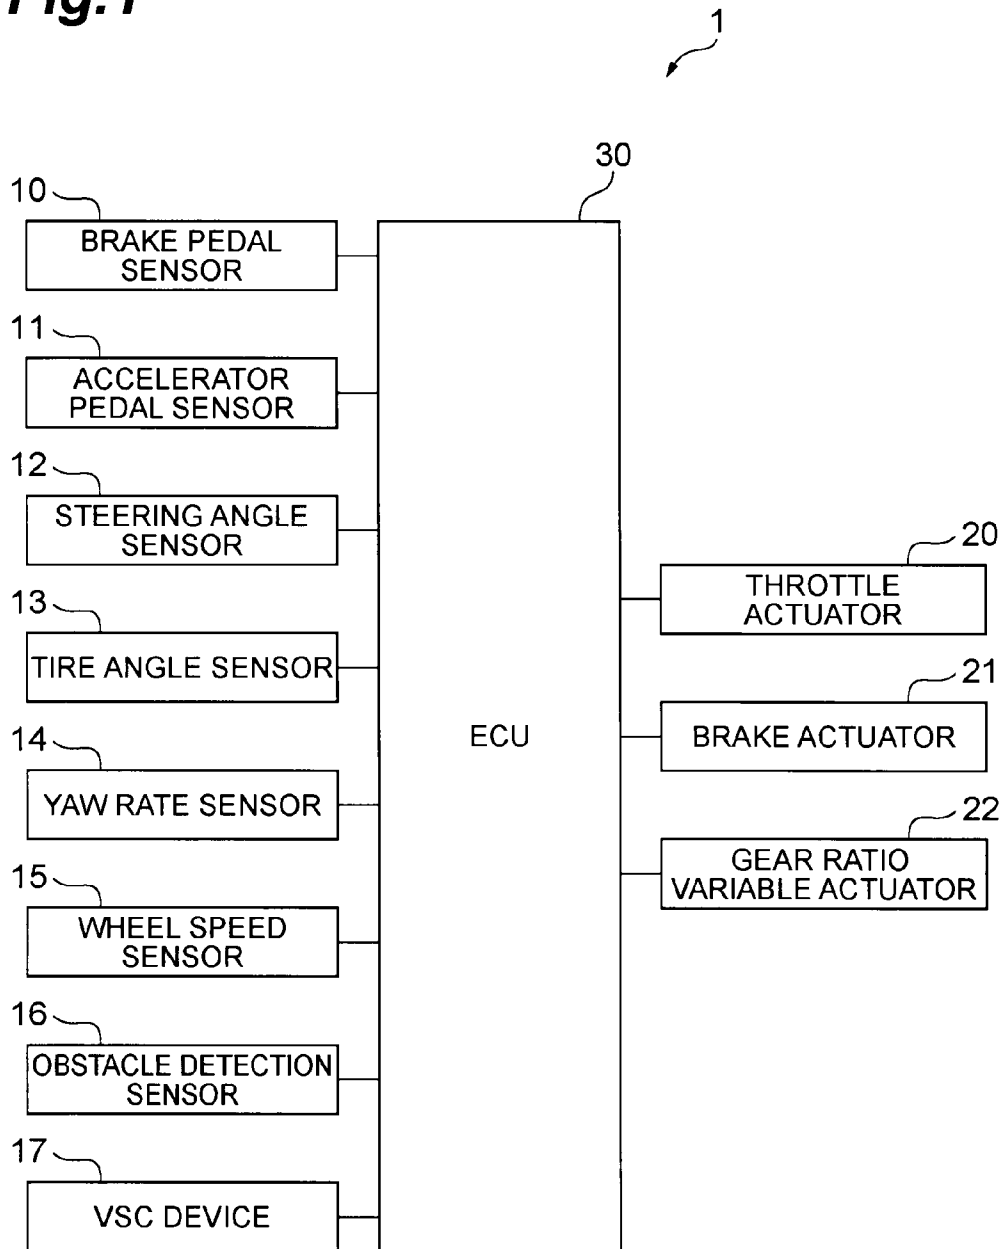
Fig.1

1

30

10

BRAKE PEDAL SENSOR

11

ACCELERATOR PEDAL SENSOR

12

STEERING ANGLE SENSOR

13

TIRE ANGLE SENSOR

14

YAW RATE SENSOR

15

WHEEL SPEED SENSOR

16

OBSTACLE DETECTION SENSOR

17

VSC DEVICE

ECU

20

THROTTLE ACTUATOR

21

BRAKE ACTUATOR

22

GEAR RATIO VARIABLE ACTUATOR